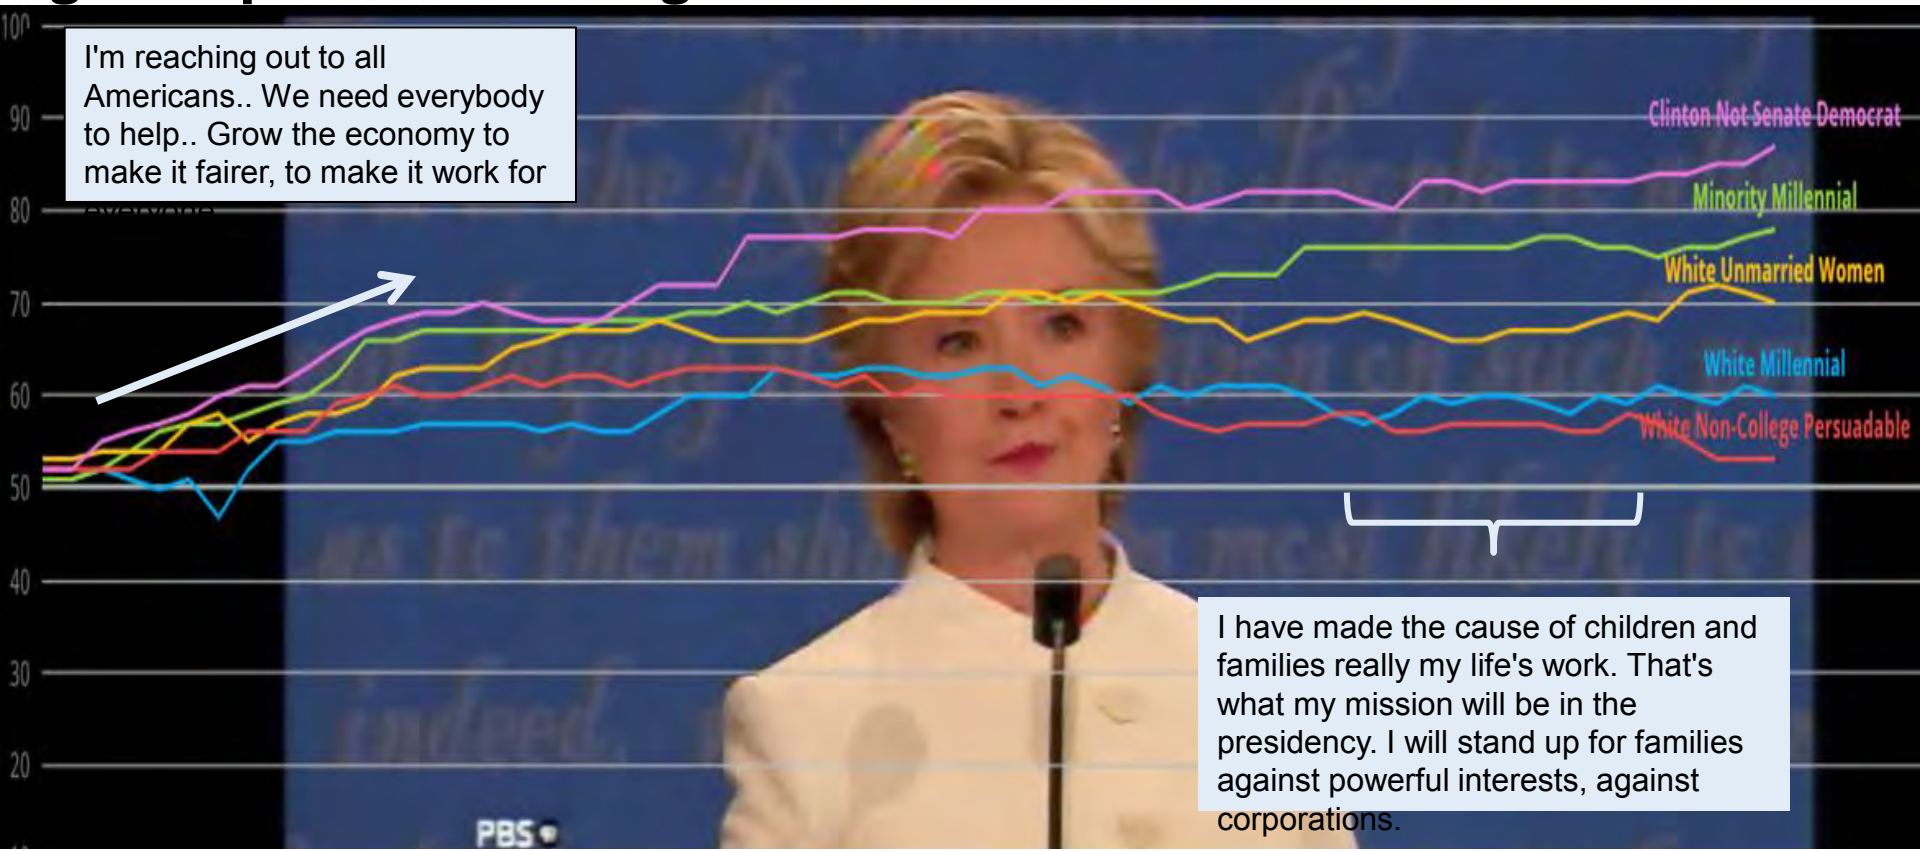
100

90

80

70

60

50

40

30

20

I'm reaching out to all Americans.. We need everybody to help.. Grow the economy to make it fairer, to make it work for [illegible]

Clinton Not Senate Democrat

Minority Millennial

White Unmarried Women

White Millennial

White Non-College Persuadable

I have made the cause of children and families really my life's work. That's what my mission will be in the presidency. I will stand up for families against powerful interests, against corporations.

PBS